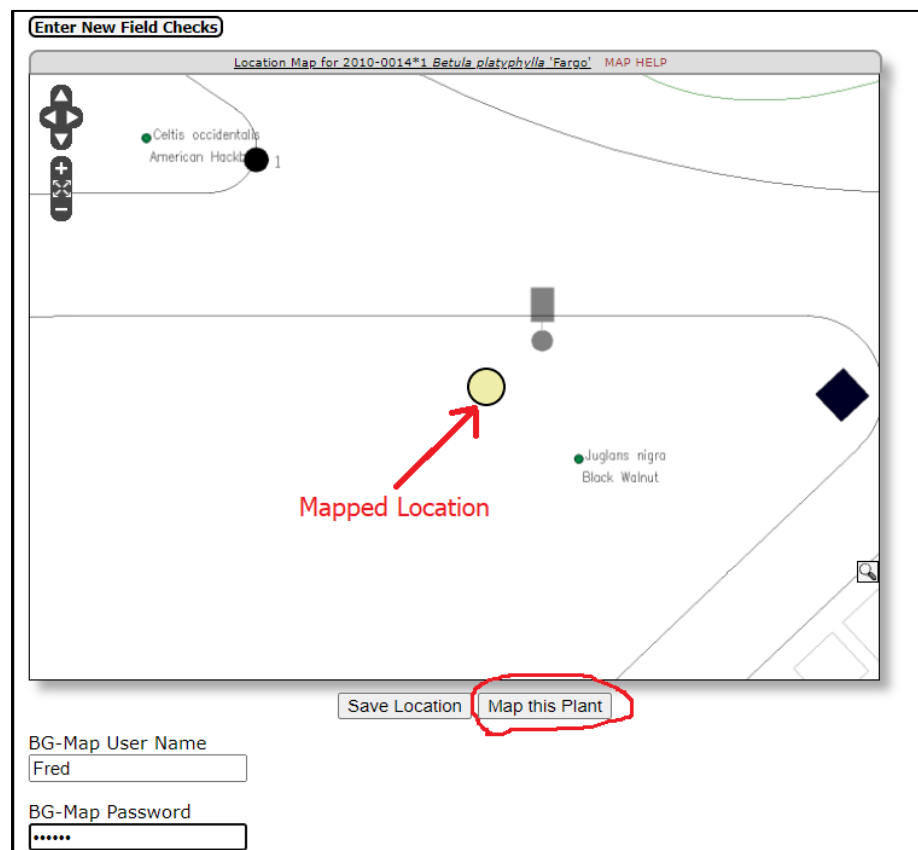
Enter New Field Checks

Location Map for 2010-0014*1 Betula platyphylla 'Fargo' MAP HELP

Celtis occidentalis
American Hackb

1

Juglans nigra
Black Walnut

Mapped Location

Save Location
Map this Plant

BG-Map User Name
Fred

BG-Map Password
••••••